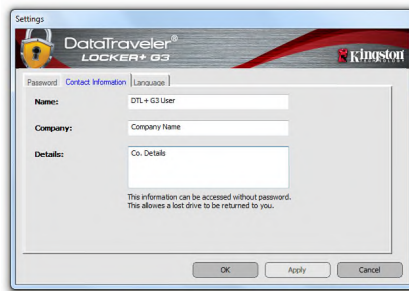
Settings

DataTraveler®
LOCKER+ G3

Kingston

Password | Contact Information | Language

Name: DTL + G3 User

Company: Company Name

Details: Co. Details

This information can be accessed without password.
This allowes a lost drive to be returned to you.

OK | Apply | Cancel